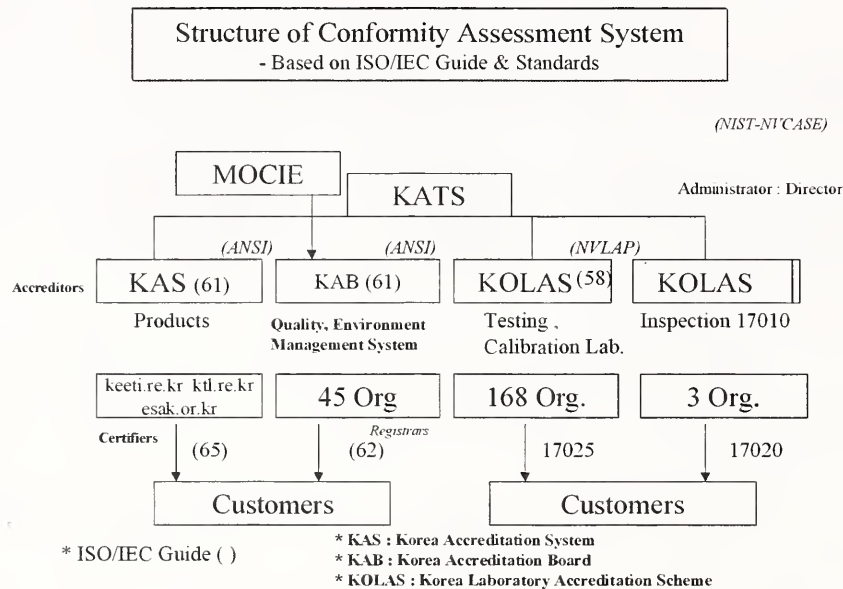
Structure of Conformity Assessment System
- Based on ISO/IEC Guide & Standards

(NIST-NVCASE)

MOCIE

KATS

Administrator : Director

(ANSI)

(ANSI)

(NVLAP)

Accreditors

KAS (61)

KAB (61)

KOLAS (58)

KOLAS

Products

Quality, Environment Management System

Testing , Calibration Lab.

Inspection 17010

keeti.re.kr ktl.re.kr esak.or.kr

45 Org

168 Org.

3 Org.

Certifiers

(65)

Registrars

(62)

17025

17020

Customers

Customers

* ISO/IEC Guide ( )

* KAS : Korea Accreditation System
* KAB : Korea Accreditation Board
* KOLAS : Korea Laboratory Accreditation Scheme